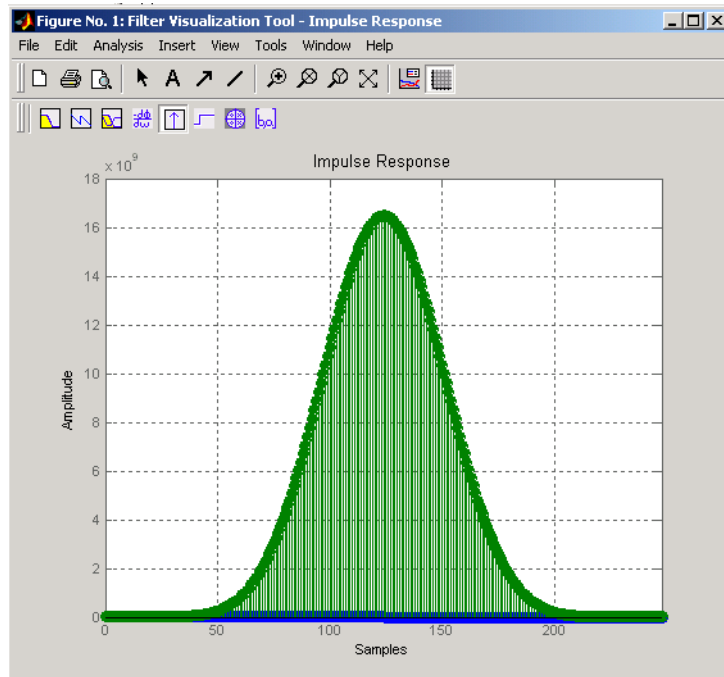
Figure No. 1: Filter Visualization Tool - Impulse Response

File Edit Analysis Insert View Tools Window Help

Impulse Response

$\times 10^9$

18
16
14
12
10
8
6
4
2
0

Amplitude

0 50 100 150 200

Samples